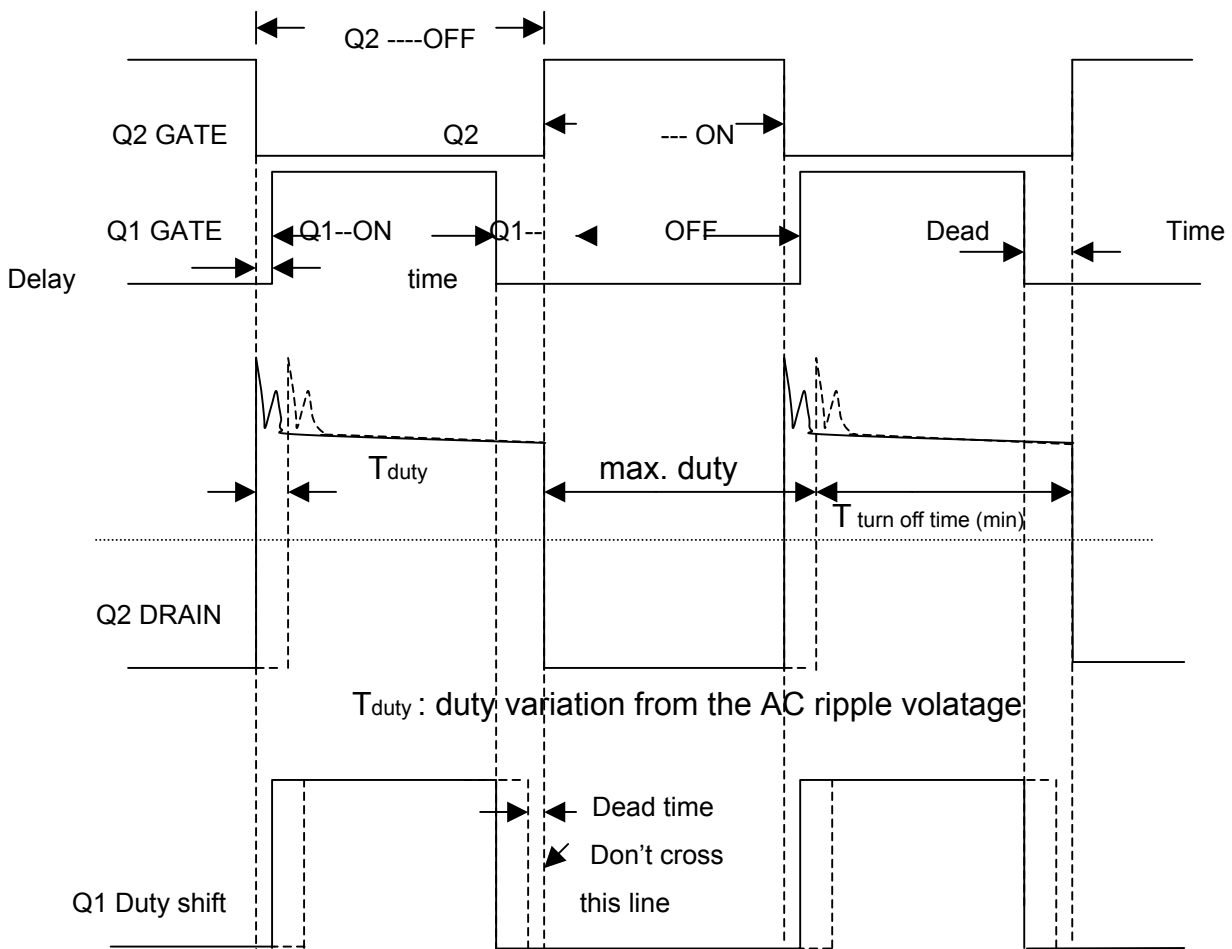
Q2 ----OFF

Q2 GATE

Q2

--- ON

Q1 GATE

Q1--ON

Q1--

OFF

Dead

Time

Delay

time

$T_{duty}$

max. duty

T turn off time (min)

Q2 DRAIN

$T_{duty}$ : duty variation from the AC ripple volatage

Dead time

Don't cross

this line

Q1 Duty shift